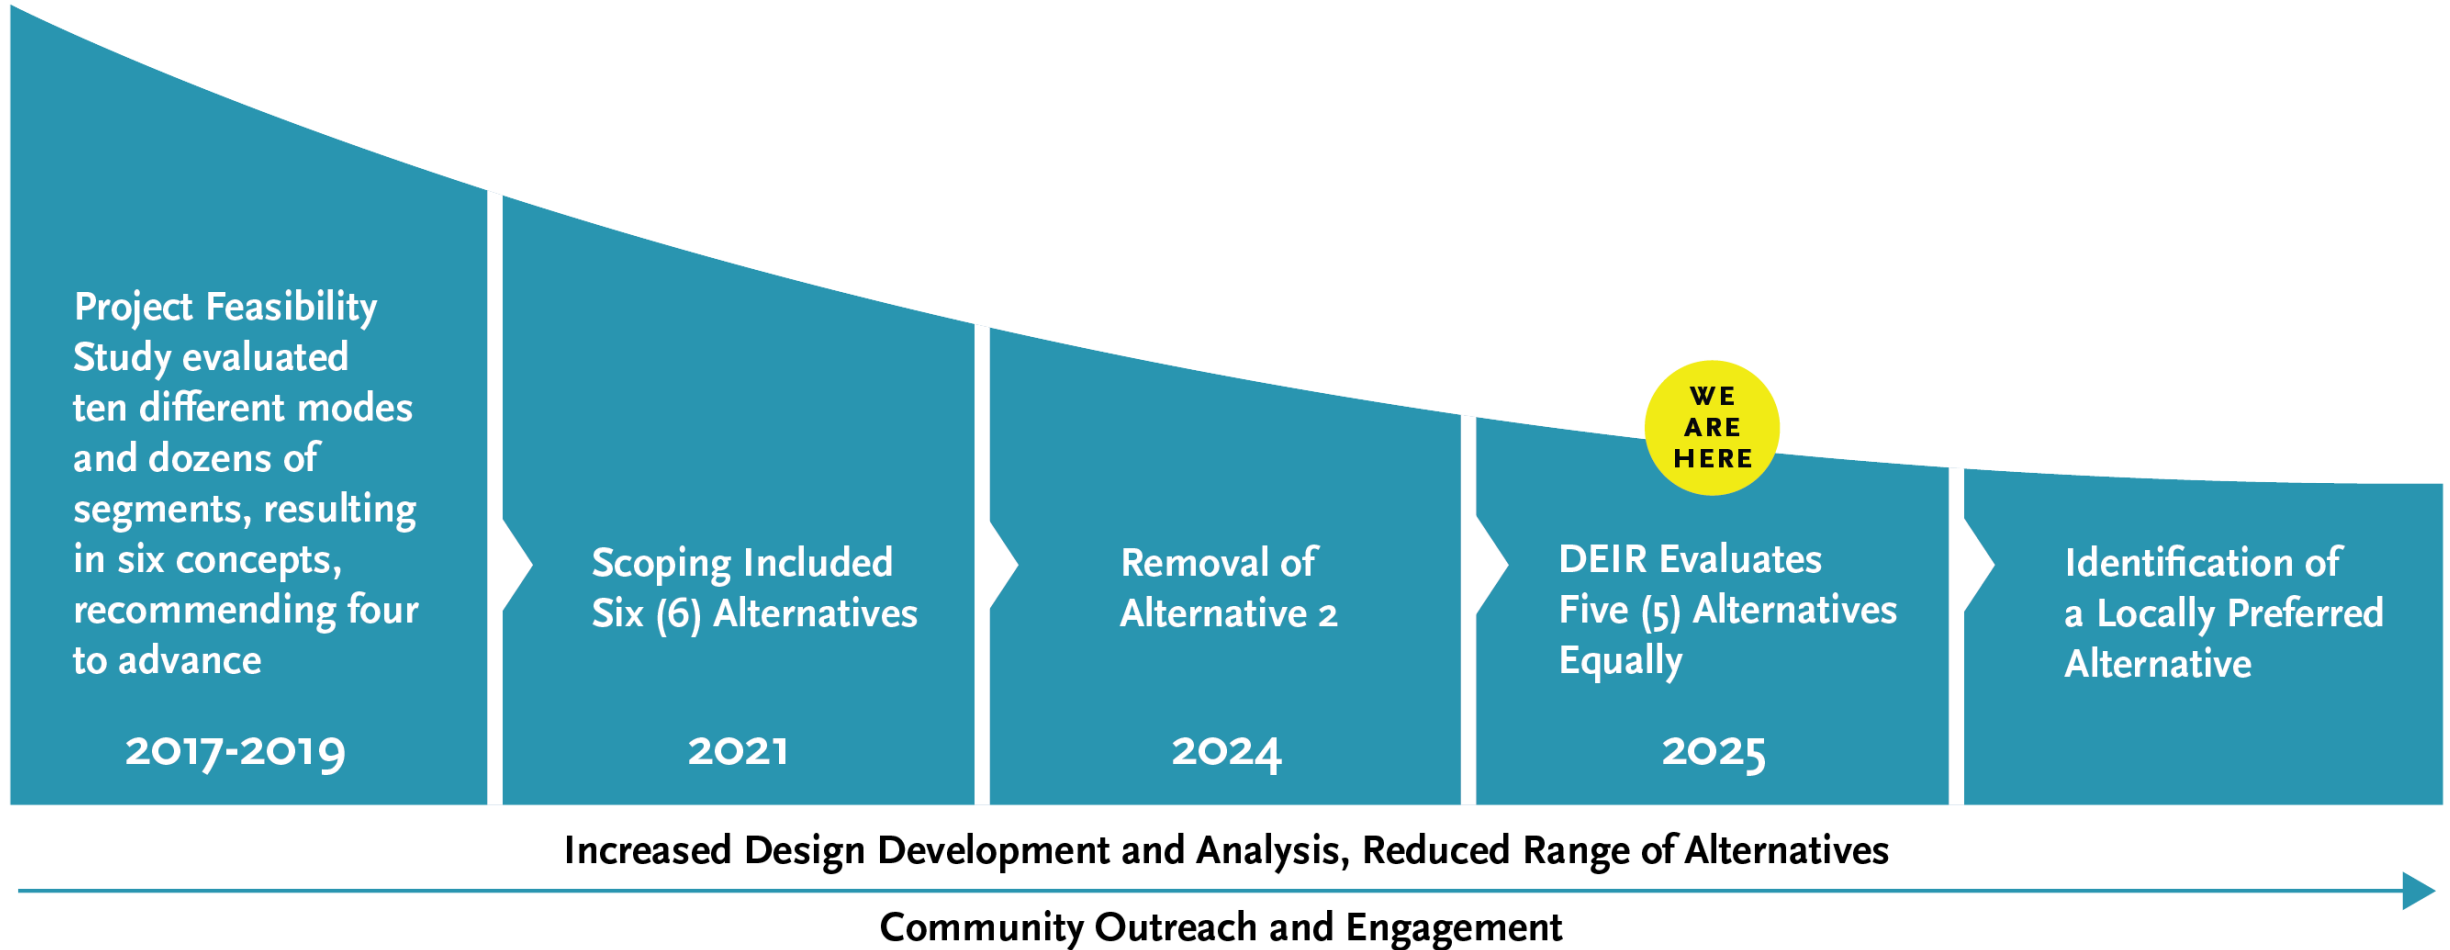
Project Feasibility Study evaluated ten different modes and dozens of segments, resulting in six concepts, recommending four to advance

2017-2019

Scoping Included Six (6) Alternatives

2021

Removal of Alternative 2

2024

WE ARE HERE

DEIR Evaluates Five (5) Alternatives Equally

2025

Identification of a Locally Preferred Alternative

Increased Design Development and Analysis, Reduced Range of Alternatives

Community Outreach and Engagement